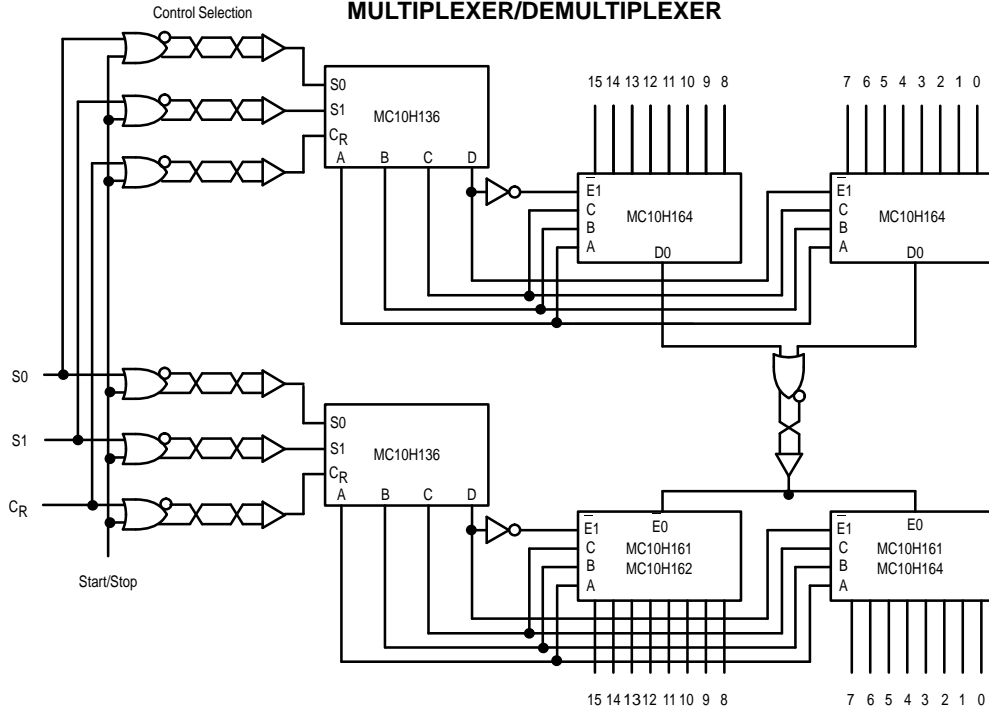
Control Selection

MULTIPLEXER/DEMULTIPLEXER

S0
S1
$C_R$
MC10H136
A B C D

15 14 13 12 11 10 9 8

$\overline{E1}$
C
B
A
MC10H164
D0

7 6 5 4 3 2 1 0

$\overline{E1}$
C
B
A
MC10H164
D0

S0
S1
$C_R$

S0
S1
$C_R$
MC10H136
A B C D

$\overline{E1}$
E0
C
B
A
MC10H161
MC10H162

$\overline{E1}$
E0
C
B
A
MC10H161
MC10H164

Start/Stop

15 14 13 12 11 10 9 8

7 6 5 4 3 2 1 0